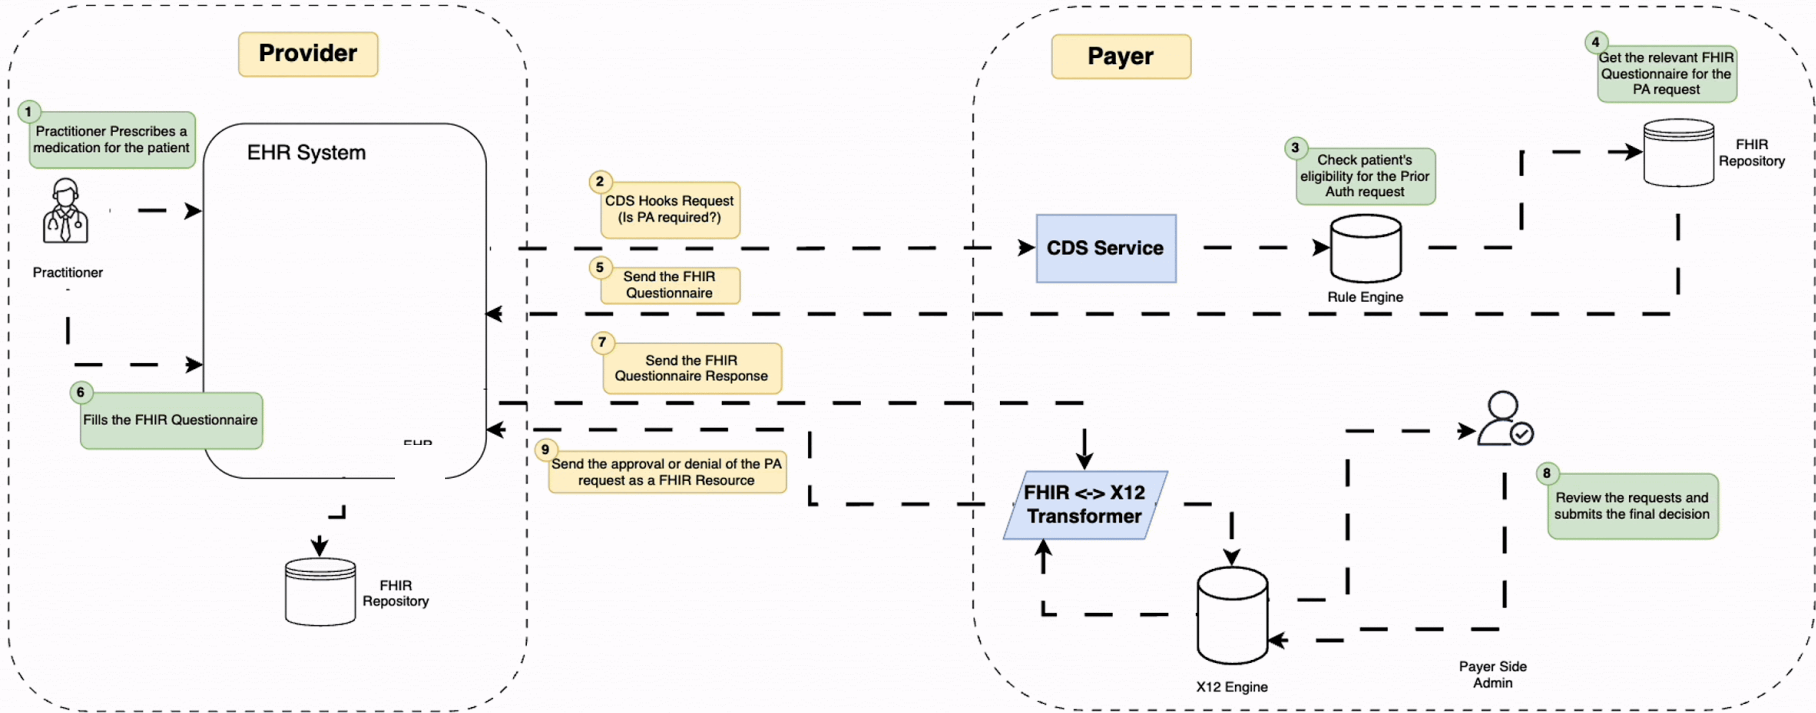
Provider

1 Practitioner Prescribes a medication for the patient

Practitioner

EHR System

6 Fills the FHIR Questionnaire

FHIR Repository

2 CDS Hooks Request (Is PA required?)

5 Send the FHIR Questionnaire

7 Send the FHIR Questionnaire Response

9 Send the approval or denial of the PA request as a FHIR Resource

Payer

4 Get the relevant FHIR Questionnaire for the PA request

FHIR Repository

3 Check patient's eligibility for the Prior Auth request

CDS Service

Rule Engine

FHIR <-> X12 Transformer

X12 Engine

8 Review the requests and submits the final decision

Payer Side Admin